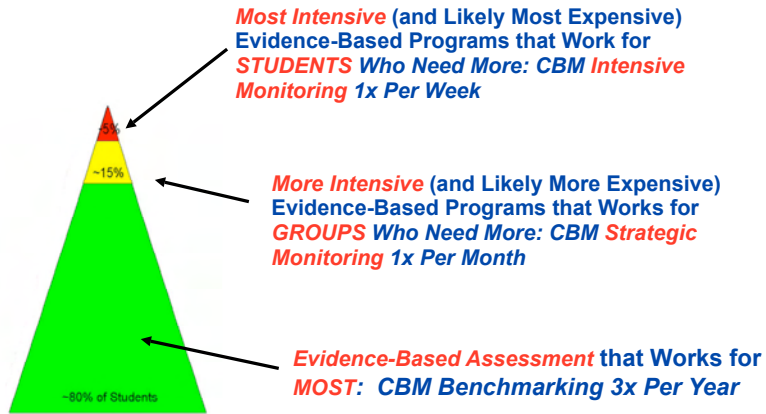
Most Intensive (and Likely Most Expensive) Evidence-Based Programs that Work for STUDENTS Who Need More: CBM Intensive Monitoring 1x Per Week

~5%

~15%

More Intensive (and Likely More Expensive) Evidence-Based Programs that Works for GROUPS Who Need More: CBM Strategic Monitoring 1x Per Month

Evidence-Based Assessment that Works for MOST: CBM Benchmarking 3x Per Year

~80% of Students